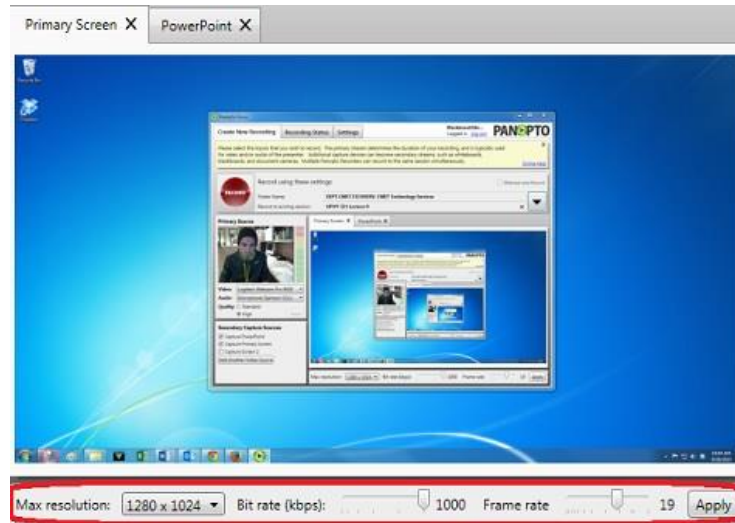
Primary Screen X PowerPoint X

Create New Recording Recording Status Settings

PANOPTO

Record using these settings:

Primary Source

Video:

Audio:

Quality:

Secondary Capture Sources

Max resolution: 1280 x 1024 Bit rate (kbps): 1000 Frame rate 19 Apply